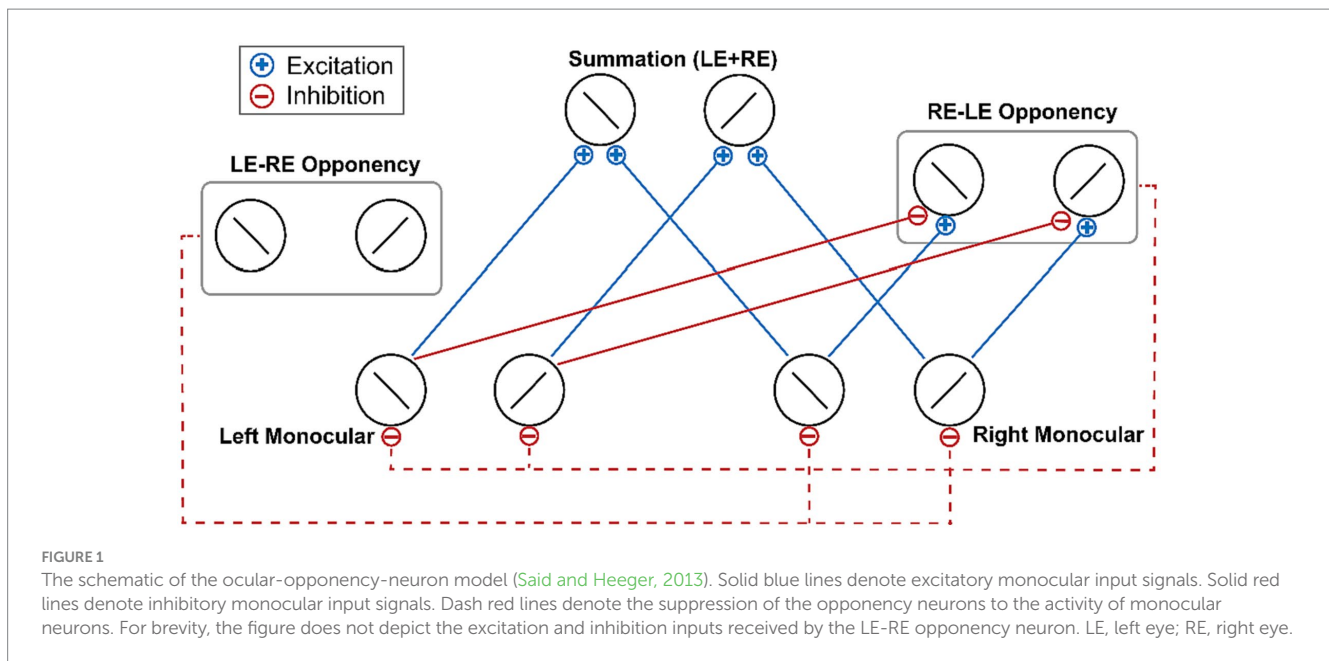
Excitation
Inhibition

Summation (LE+RE)

RE-LE Opponency

LE-RE Opponency

Left Monocular

Right Monocular

FIGURE 1

The schematic of the ocular-opponency-neuron model (Said and Heeger, 2013). Solid blue lines denote excitatory monocular input signals. Solid red lines denote inhibitory monocular input signals. Dash red lines denote the suppression of the opponency neurons to the activity of monocular neurons. For brevity, the figure does not depict the excitation and inhibition inputs received by the LE-RE opponency neuron. LE, left eye; RE, right eye.